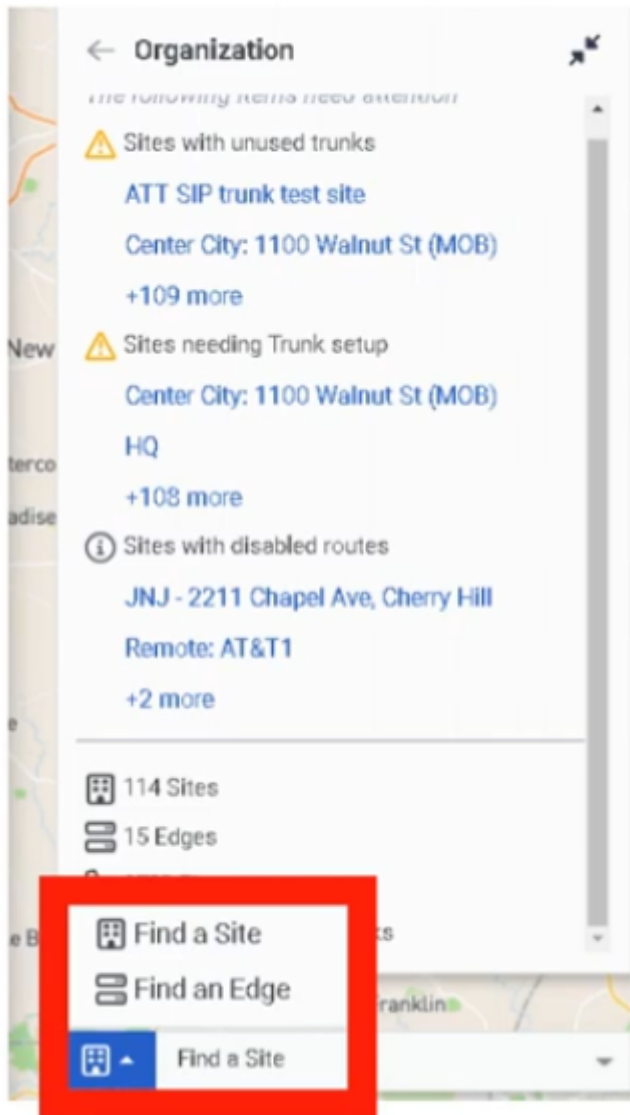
Organization

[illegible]

Sites with unused trunks

ATT SIP trunk test site

Center City: 1100 Walnut St (MOB)

+109 more

Sites needing Trunk setup

Center City: 1100 Walnut St (MOB)

HQ

+108 more

Sites with disabled routes

JNJ - 2211 Chapel Ave, Cherry Hill

Remote: AT&T1

+2 more

114 Sites

15 Edges

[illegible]

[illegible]ts

Find a Site

Find an Edge

Find a Site

New

terco

adise

e B

ranklin